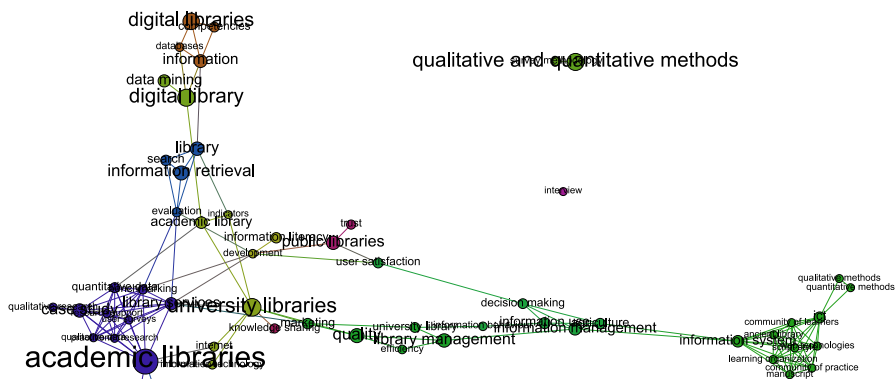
digital libraries
competencies
databases
information
data mining
digital library
qualitative and quantitative methods
survey methodology
library
search
information retrieval
interview
evaluation
indicators
academic library
trust
information literacy
public libraries
development
user satisfaction
quantitative
decision making
qualitative research
case study
library services
university libraries
knowledge sharing
marketing
information technology
information culture
university library
information management
quality
library management
efficiency
information system
internet
academic libraries
qualitative methods
quantitative methods
community of learners
academic library
learning organization
community of practice
manuscript